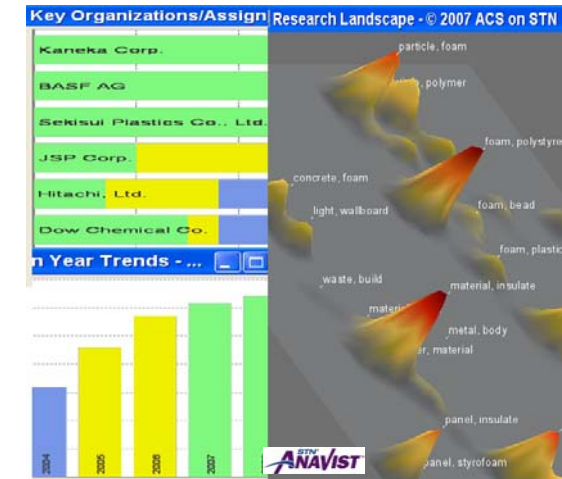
Key Organizations/Assign

Kaneka Corp.

BASF AG

Sekisui Plastics Co., Ltd.

JSP Corp.

Hitachi, Ltd.

Dow Chemical Co.

n Year Trends - ...

2004

2005

2006

2007

Research Landscape - © 2007 ACS on STN

particle, foam

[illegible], polymer

foam, polystyre

concrete, foam

light, wallboard

foam, bead

foam, plastic

waste, build

material, insulate

materi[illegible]

metal, body

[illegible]r, material

panel, insulate

panel, styrofoam

STN ANAVIST